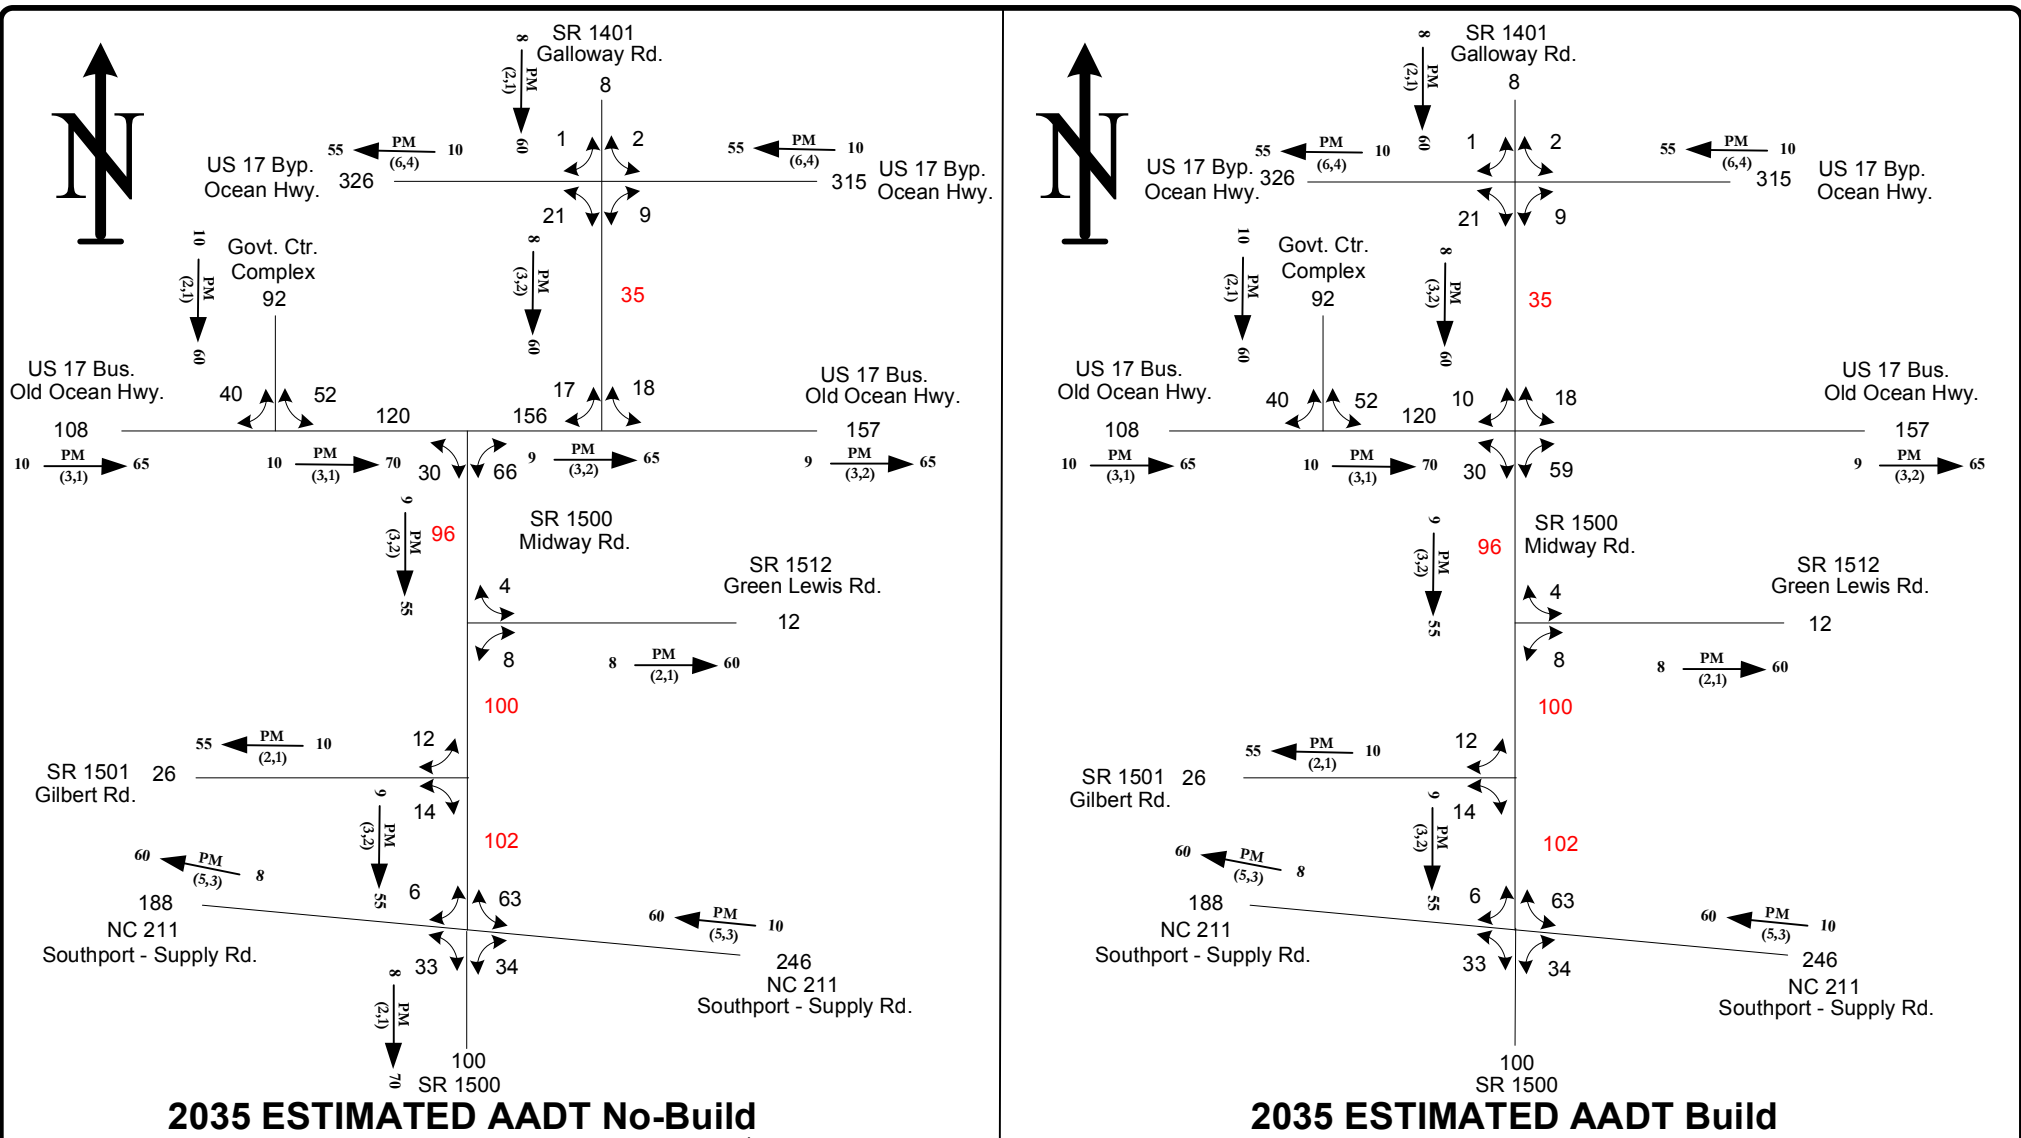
N

SR 1401
Galloway Rd.
8
8 PM (2,1) 60
1 2
55 PM (6,4) 10
55 PM (6,4) 10
US 17 Byp.
Ocean Hwy.
326
315
US 17 Byp.
Ocean Hwy.
21 9
10 PM (2,1) 60
Govt. Ctr.
Complex
92
8 PM (3,2) 60
35
US 17 Bus.
Old Ocean Hwy.
40 52
17 18
US 17 Bus.
Old Ocean Hwy.
108
120
156
157
10 PM (3,1) 65
10 PM (3,1) 70
30 66
9 PM (3,2) 65
9 PM (3,2) 65
9 PM (3,2) 55
96
SR 1500
Midway Rd.
SR 1512
Green Lewis Rd.
4
12
8
8 PM (2,1) 60
100
55 PM (2,1) 10
12
SR 1501
Gilbert Rd.
26
14
9 PM (3,2) 55
102
60 PM (5,3) 8
6 63
188
NC 211
Southport - Supply Rd.
60 PM (5,3) 10
33 34
246
NC 211
Southport - Supply Rd.
8 PM (2,1) 70
100
SR 1500
2035 ESTIMATED AADT No-Build

N

SR 1401
Galloway Rd.
8
8 PM (2,1) 60
1 2
55 PM (6,4) 10
55 PM (6,4) 10
US 17 Byp.
Ocean Hwy.
326
315
US 17 Byp.
Ocean Hwy.
21 9
10 PM (2,1) 60
Govt. Ctr.
Complex
92
8 PM (3,2) 60
35
US 17 Bus.
Old Ocean Hwy.
40 52
10 18
US 17 Bus.
Old Ocean Hwy.
108
120
157
10 PM (3,1) 65
10 PM (3,1) 70
30 59
9 PM (3,2) 65
9 PM (3,2) 55
96
SR 1500
Midway Rd.
SR 1512
Green Lewis Rd.
4
12
8
8 PM (2,1) 60
100
55 PM (2,1) 10
12
SR 1501
Gilbert Rd.
26
14
9 PM (3,2) 55
102
60 PM (5,3) 8
6 63
188
NC 211
Southport - Supply Rd.
60 PM (5,3) 10
33 34
246
NC 211
Southport - Supply Rd.
100
SR 1500
2035 ESTIMATED AADT Build